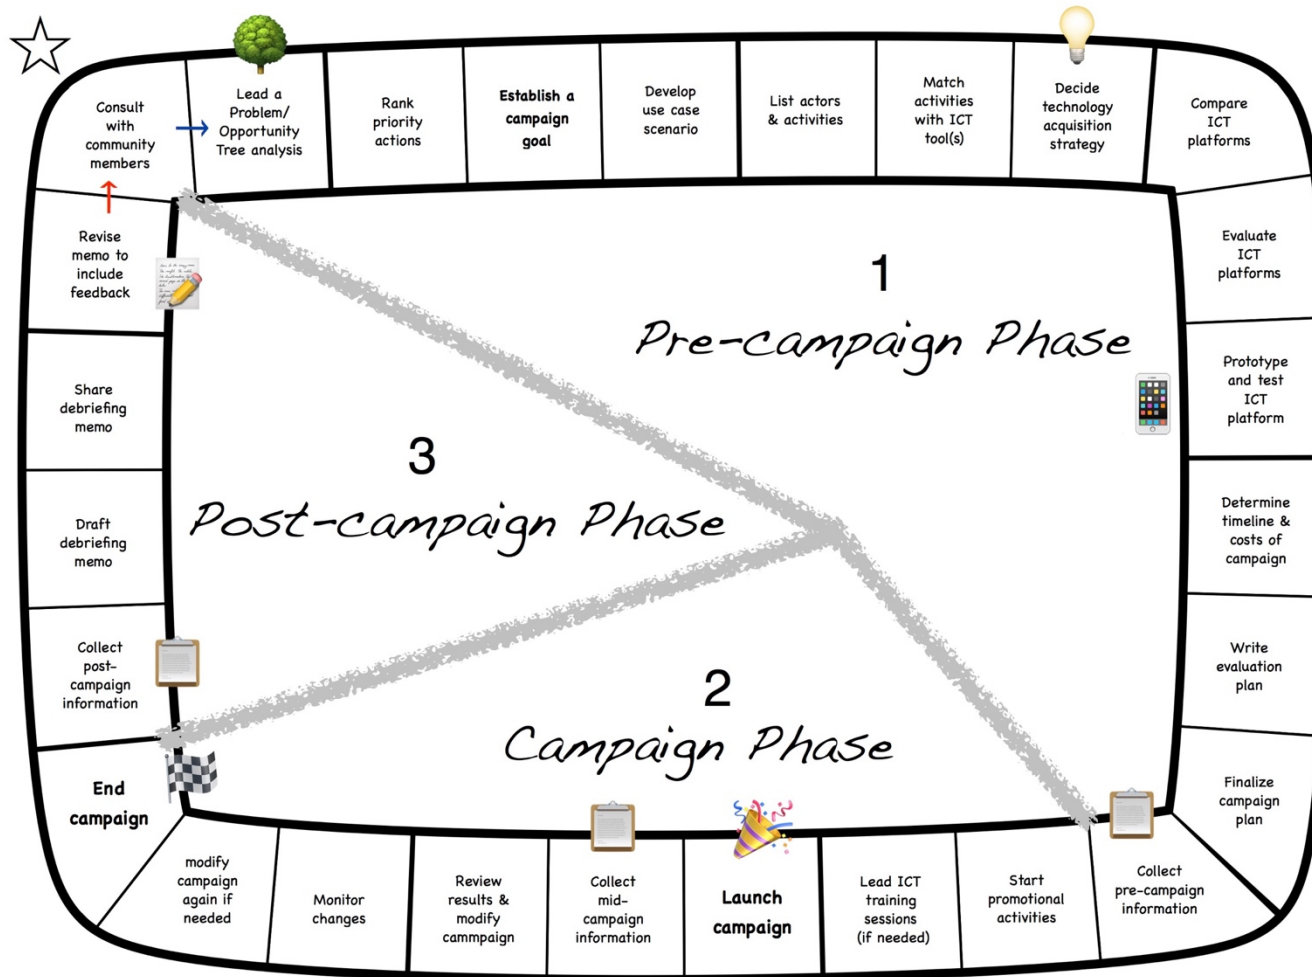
Consult with community members

Lead a Problem/ Opportunity Tree analysis

Rank priority actions

Establish a campaign goal

Develop use case scenario

List actors & activities

Match activities with ICT tool(s)

Decide technology acquisition strategy

Compare ICT platforms

Evaluate ICT platforms

Prototype and test ICT platform

Determine timeline & costs of campaign

Write evaluation plan

Finalize campaign plan

Collect pre-campaign information

Start promotional activities

Lead ICT training sessions (if needed)

Launch campaign

Collect mid-campaign information

Review results & modify cammpaign

Monitor changes

modify campaign again if needed

End campaign

Collect post-campaign information

Draft debriefing memo

Share debriefing memo

Revise memo to include feedback

1
Pre-campaign Phase

2
Campaign Phase

3
Post-campaign Phase